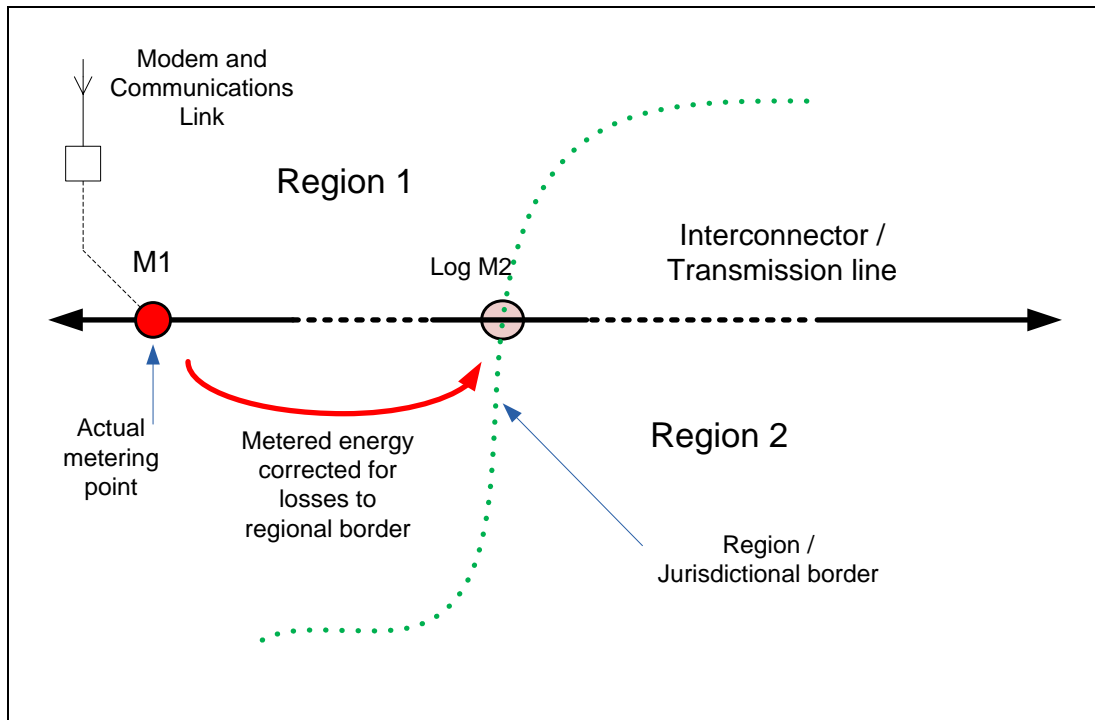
Modem and Communications Link

Region 1

M1

Log M2

Interconnector / Transmission line

Actual metering point

Metered energy corrected for losses to regional border

Region 2

Region / Jurisdictional border